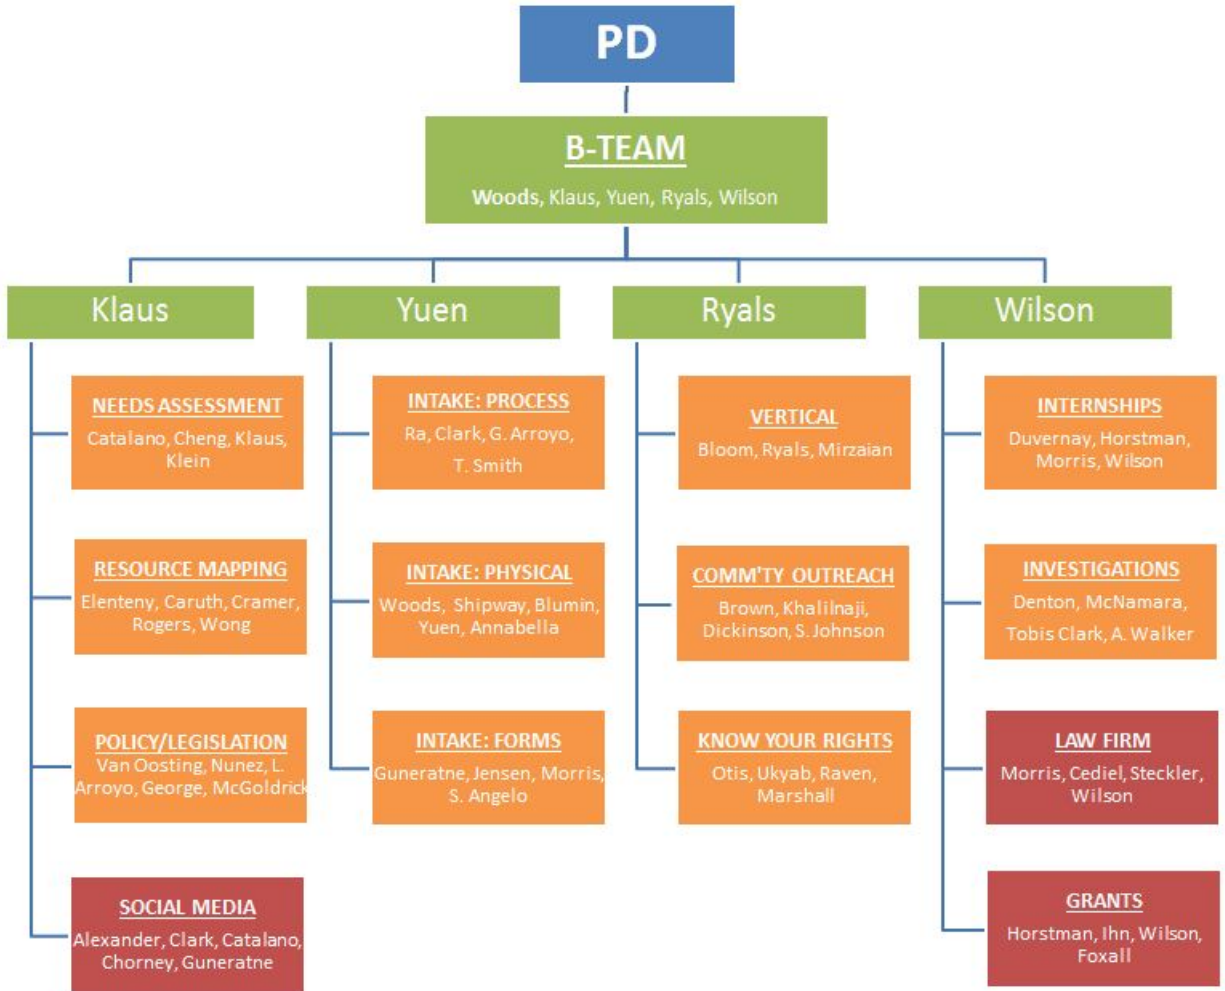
PD

B-TEAM

Woods, Klaus, Yuen, Ryals, Wilson

Klaus

NEEDS ASSESSMENT
Catalano, Cheng, Klaus, Klein

RESOURCE MAPPING
Elenteny, Caruth, Cramer, Rogers, Wong

POLICY/LEGISLATION
Van Oosting, Nunez, L. Arroyo, George, McGoldrick

SOCIAL MEDIA
Alexander, Clark, Catalano, Chorney, Guneratne

Yuen

INTAKE: PROCESS
Ra, Clark, G. Arroyo, T. Smith

INTAKE: PHYSICAL
Woods, Shipway, Blumin, Yuen, Annabella

INTAKE: FORMS
Guneratne, Jensen, Morris, S. Angelo

Ryals

VERTICAL
Bloom, Ryals, Mirzaian

COMM'TY OUTREACH
Brown, Khalilnaji, Dickinson, S. Johnson

KNOW YOUR RIGHTS
Otis, Ukyab, Raven, Marshall

Wilson

INTERNSHIPS
Duvernay, Horstman, Morris, Wilson

INVESTIGATIONS
Denton, McNamara, Tobis Clark, A. Walker

LAW FIRM
Morris, Cediel, Steckler, Wilson

GRANTS
Horstman, Ihn, Wilson, Foxall